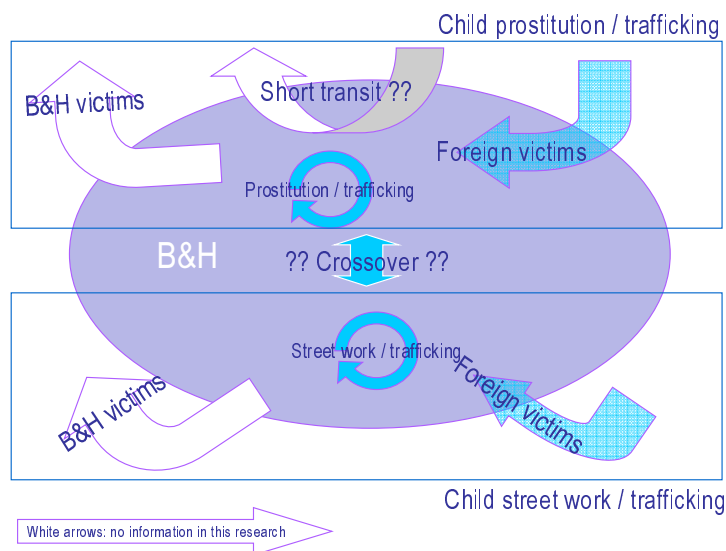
Child prostitution / trafficking

B&H victims

Short transit ??

Foreign victims

Prostitution / trafficking

B&H

?? Crossover ??

Street work / trafficking

Foreign victims

B&H victims

Child street work / trafficking

White arrows: no information in this research